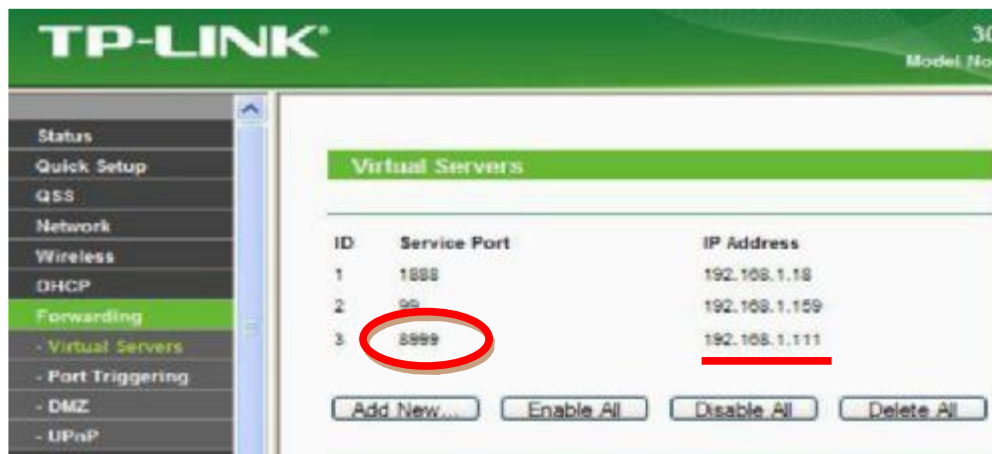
TP-LINK®

30
Model No

Status
Quick Setup
QSS
Network
Wireless
DHCP
Forwarding
- Virtual Servers
- Port Triggering
- DMZ
- UPnP

Virtual Servers

| ID | Service Port | IP Address |
|---|---|---|
| 1 | 1888 | 192.168.1.18 |
| 2 | 99 | 192.168.1.159 |
| 3 | 8999 | 192.168.1.111 |

Add New... Enable All Disable All Delete All